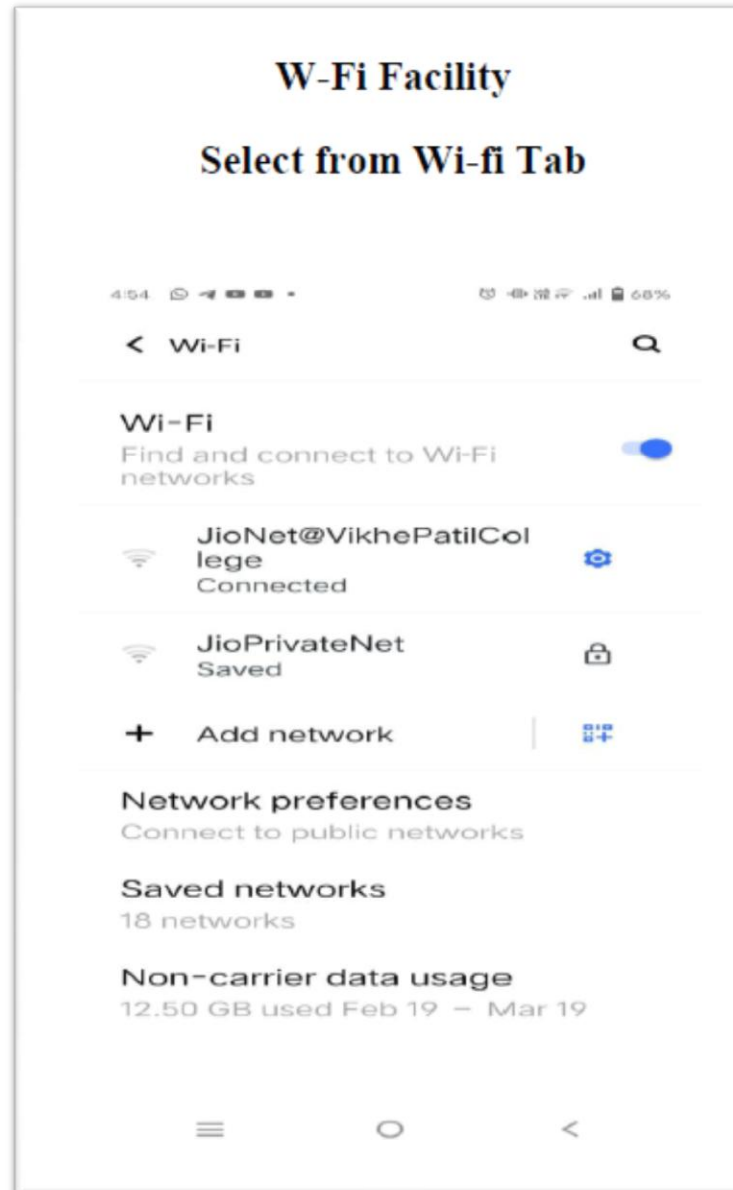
W-Fi Facility

Select from Wi-fi Tab

4:54 68%

< Wi-Fi

Wi-Fi
Find and connect to Wi-Fi networks

JioNet@VikhePatilCollege
Connected

JioPrivateNet
Saved

+ Add network

Network preferences
Connect to public networks

Saved networks
18 networks

Non-carrier data usage
12.50 GB used Feb 19 – Mar 19